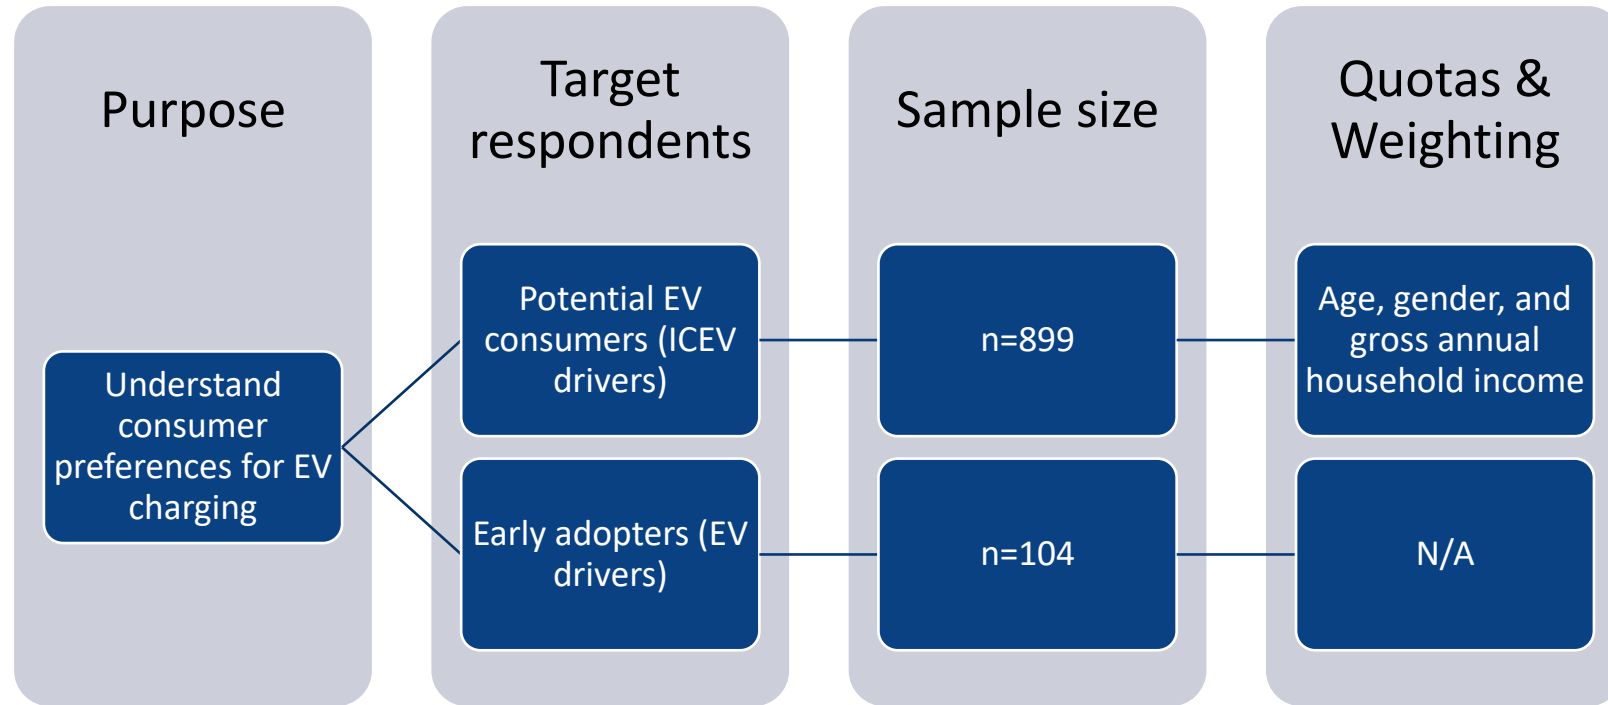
Purpose

Understand consumer preferences for EV charging

Target respondents

Potential EV consumers (ICEV drivers)

Early adopters (EV drivers)

Sample size

n=899

n=104

Quotas & Weighting

Age, gender, and gross annual household income

N/A